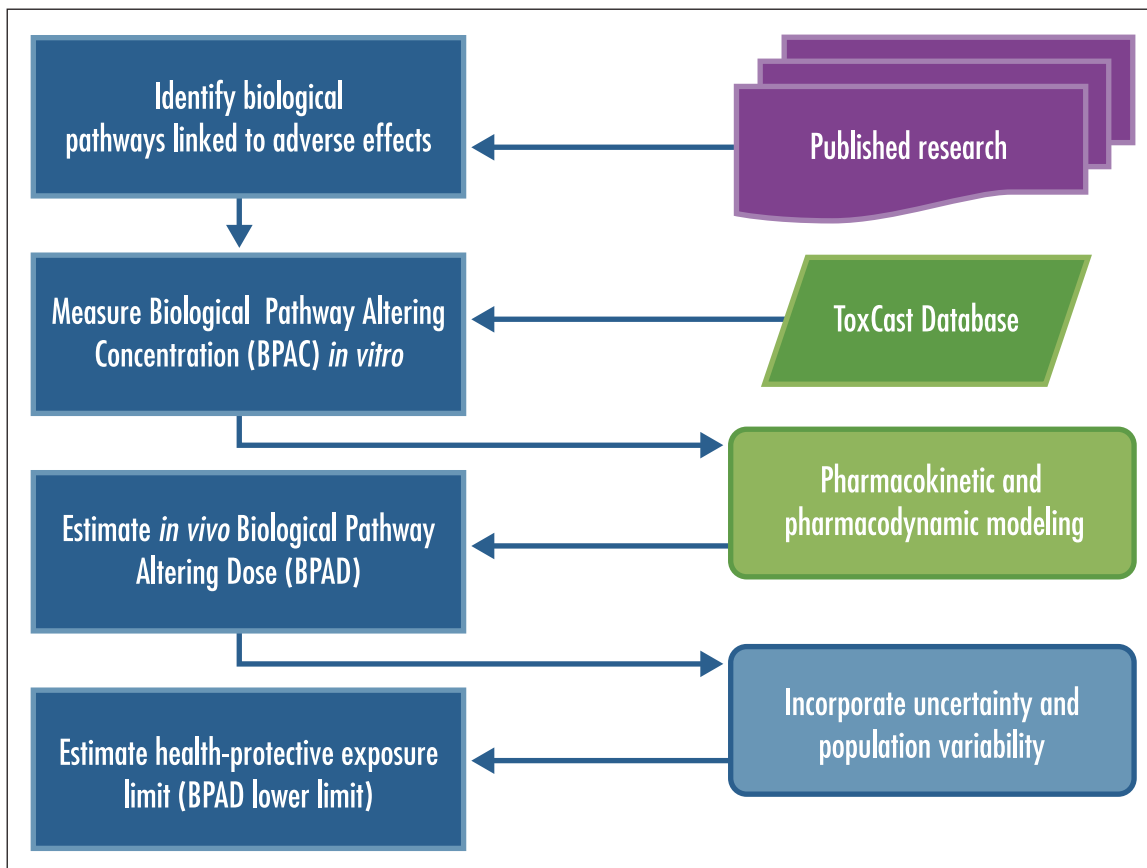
Identify biological pathways linked to adverse effects

Published research

Measure Biological Pathway Altering Concentration (BPAC) *in vitro*

ToxCast Database

Pharmacokinetic and pharmacodynamic modeling

Estimate *in vivo* Biological Pathway Altering Dose (BPAD)

Incorporate uncertainty and population variability

Estimate health-protective exposure limit (BPAD lower limit)